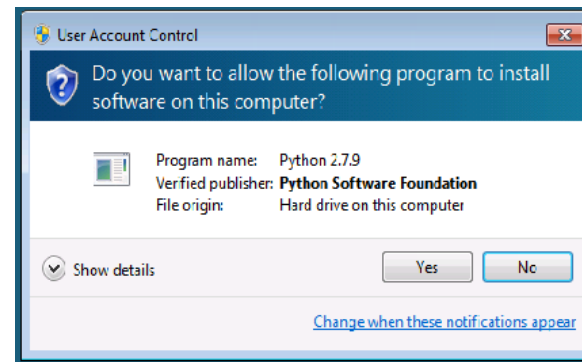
User Account Control

Do you want to allow the following program to install software on this computer?

| Program name: | Python 2.7.9 |
|---|---|
| Verified publisher: | **Python Software Foundation** |
| File origin: | Hard drive on this computer |

Show details

Yes

No

Change when these notifications appear